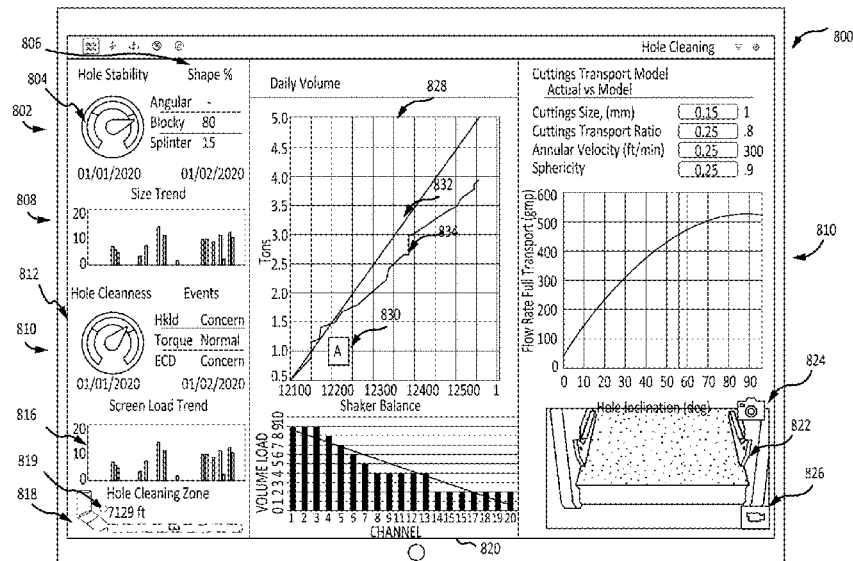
806

800

Hole Cleaning

804

802

Hole Stability

Shape %

Angular -

Blocky 80

Splinter 15

01/01/2020

01/02/2020

Size Trend

808

20

10

0

812

Hole Cleanness

Events

810

Hkld Concern

Torque Normal

ECD Concern

01/01/2020

01/02/2020

Screen Load Trend

816

20

10

0

819

Hole Cleaning Zone

818

7129 ft

Daily Volume

828

5.0

4.5

4.0

3.5

3.0

2.5

2.0

1.5

1.0

0.5

Tons

832

834

830

A

12100

12200

12300

12400

12500

1

Shaker Balance

VOLUME LOAD

0 1 2 3 4 5 6 7 8 9 10

1 2 3 4 5 6 7 8 9 10 11 12 13 14 15 16 17 18 19 20

CHANNEL

820

Cuttings Transport Model

Actual vs Model

Cuttings Size, (mm) 0.15 1

Cuttings Transport Ratio 0.25 .8

Annular Velocity (ft/min) 0.25 300

Sphericity 0.25 .9

810

600

500

400

300

200

100

0

Flow Rate Full Transport (gmp)

0 10 20 30 40 50 60 70 80 90

Hole Inclination (deg)

824

822

826